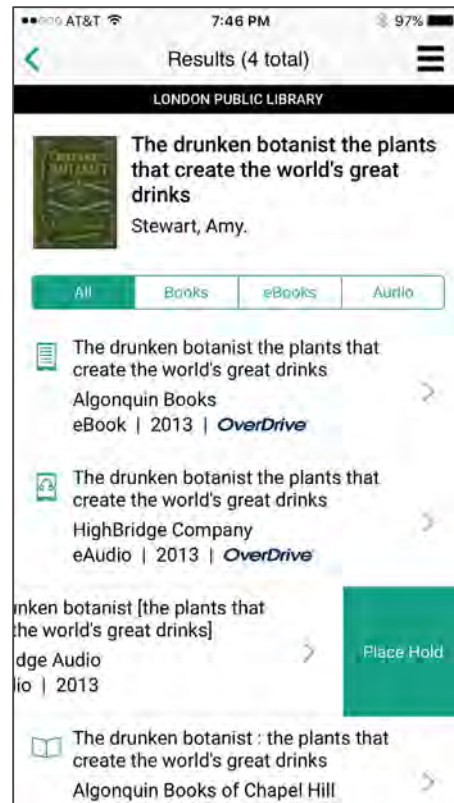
●●○○○ AT&T 7:46 PM 97%

Results (4 total)

LONDON PUBLIC LIBRARY

The drunken botanist the plants that create the world's great drinks
Stewart, Amy.

All | Books | eBooks | Audio

The drunken botanist the plants that create the world's great drinks
Algonquin Books
eBook | 2013 | OverDrive

The drunken botanist the plants that create the world's great drinks
HighBridge Company
eAudio | 2013 | OverDrive

nken botanist [the plants that the world's great drinks]
dge Audio
lio | 2013

Place Hold

The drunken botanist : the plants that create the world's great drinks
Algonquin Books of Chapel Hill